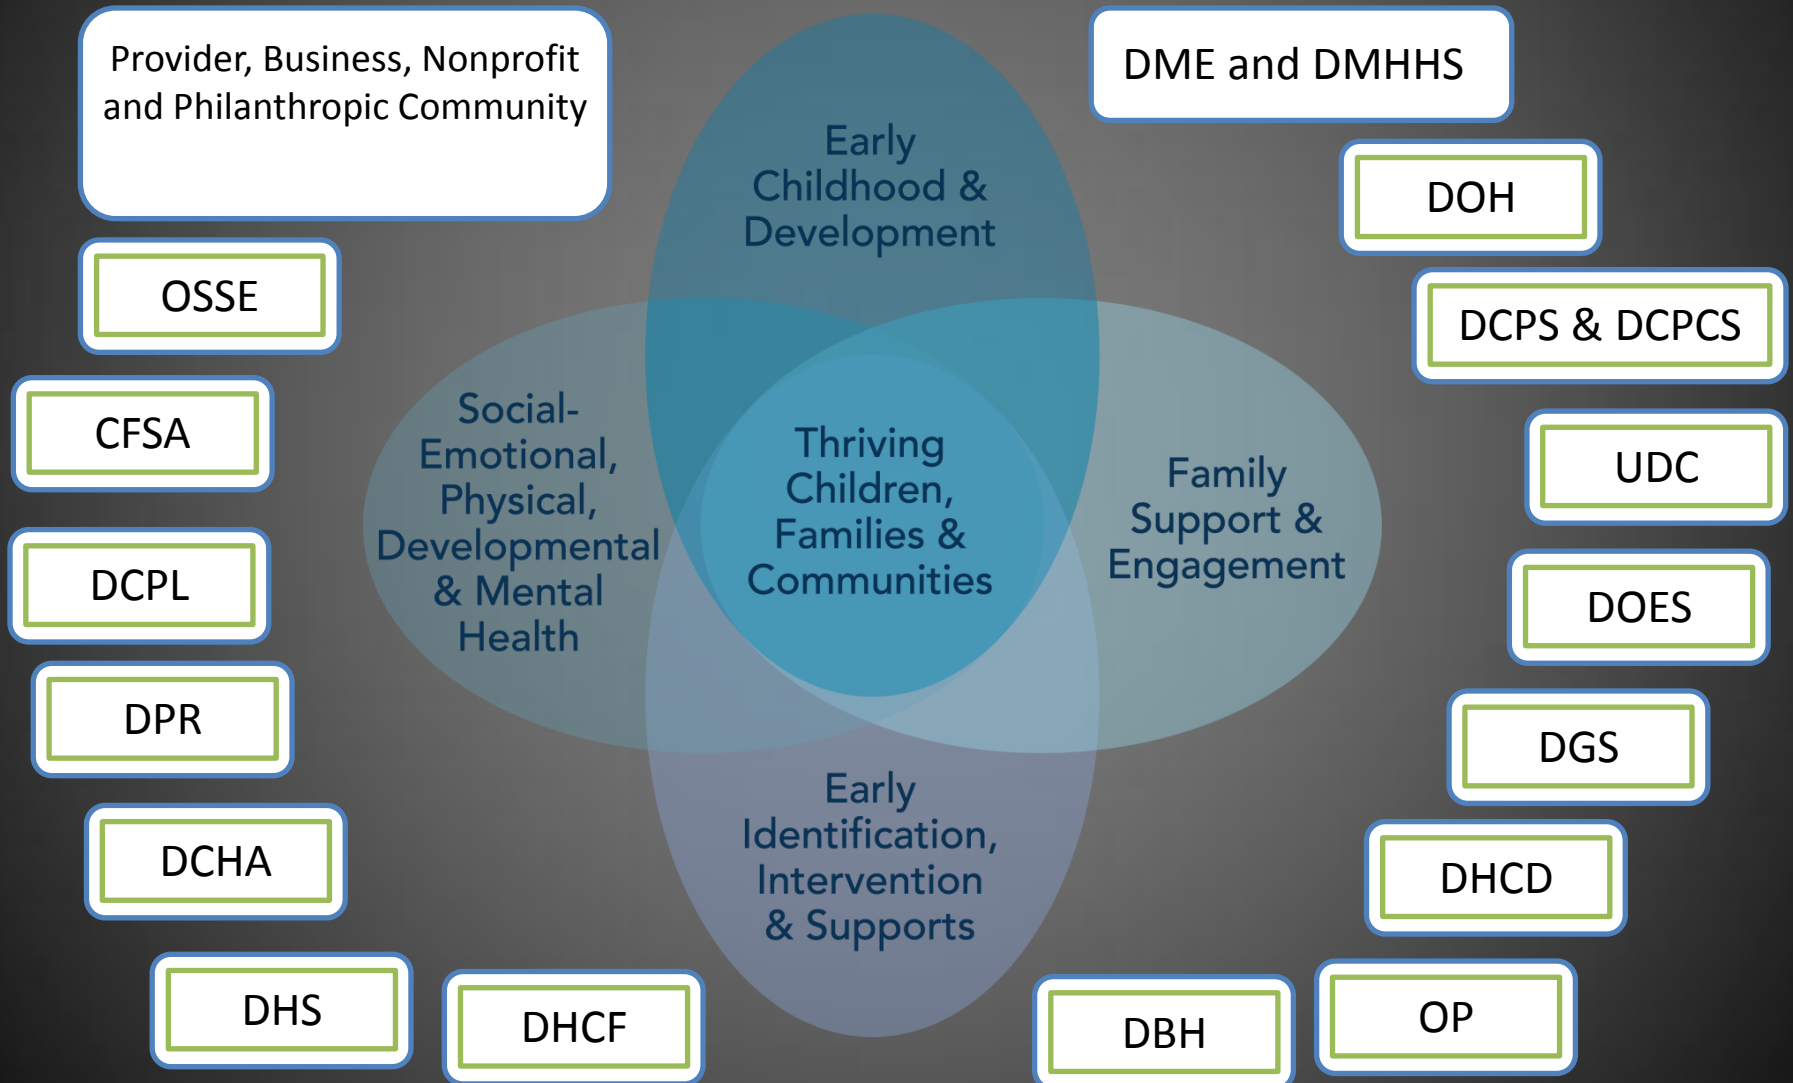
Provider, Business, Nonprofit and Philanthropic Community

DME and DMHHS

Early Childhood & Development

DOH

OSSE

DCPS & DCPCS

CFSA

Social-Emotional, Physical, Developmental & Mental Health

Thriving Children, Families & Communities

Family Support & Engagement

UDC

DCPL

DOES

DPR

DGS

DCHA

Early Identification, Intervention & Supports

DHCD

DHS

DHCF

DBH

OP